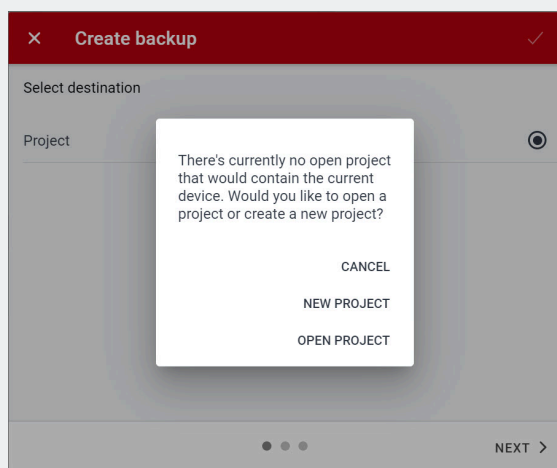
× Create backup ✓

Select destination

Project

There's currently no open project that would contain the current device. Would you like to open a project or create a new project?

CANCEL

NEW PROJECT

OPEN PROJECT

NEXT >